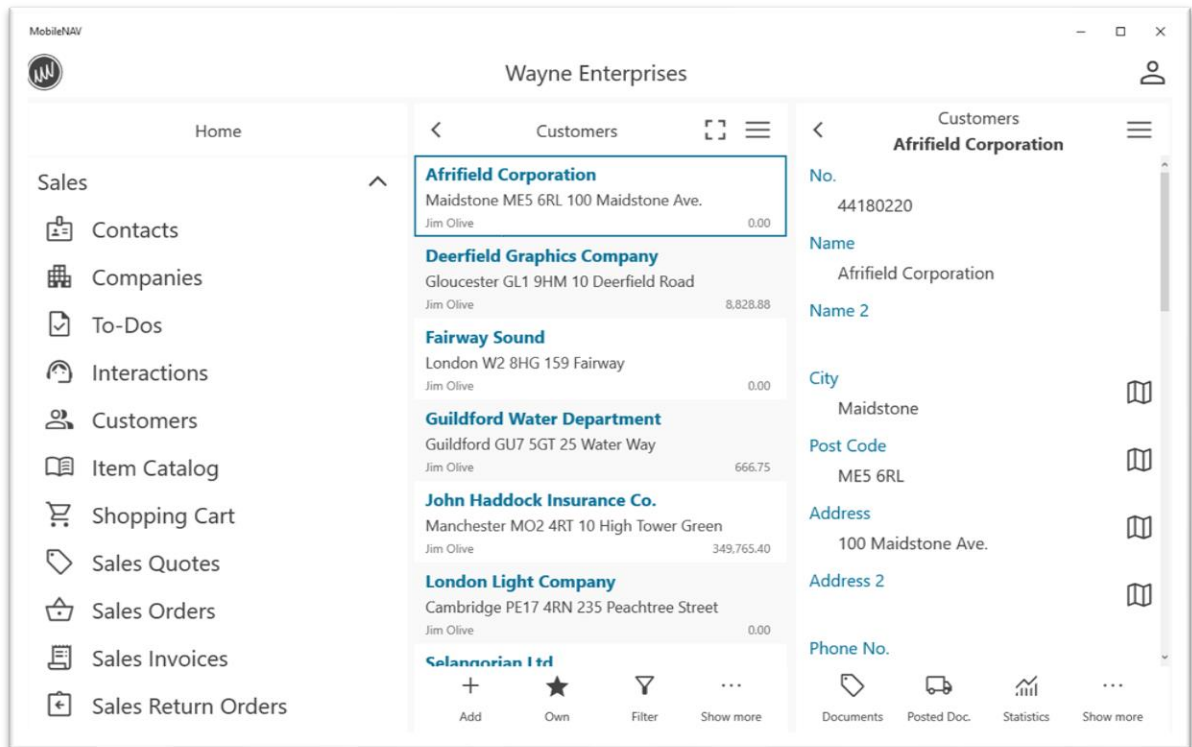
MobileNAV

Wayne Enterprises

Home

Sales

Contacts

Companies

To-Dos

Interactions

Customers

Item Catalog

Shopping Cart

Sales Quotes

Sales Orders

Sales Invoices

Sales Return Orders

Customers

**Afrifield Corporation**
Maidstone ME5 6RL 100 Maidstone Ave.
Jim Olive 0.00

**Deerfield Graphics Company**
Gloucester GL1 9HM 10 Deerfield Road
Jim Olive 8,828.88

**Fairway Sound**
London W2 8HG 159 Fairway
Jim Olive 0.00

**Guildford Water Department**
Guildford GU7 5GT 25 Water Way
Jim Olive 666.75

**John Haddock Insurance Co.**
Manchester MO2 4RT 10 High Tower Green
Jim Olive 349,765.40

**London Light Company**
Cambridge PE17 4RN 235 Peachtree Street
Jim Olive 0.00

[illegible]

Add Own Filter Show more

Customers
Afrifield Corporation

No.
44180220

Name
Afrifield Corporation

Name 2

City
Maidstone

Post Code
ME5 6RL

Address
100 Maidstone Ave.

Address 2

Phone No.

Documents Posted Doc. Statistics Show more